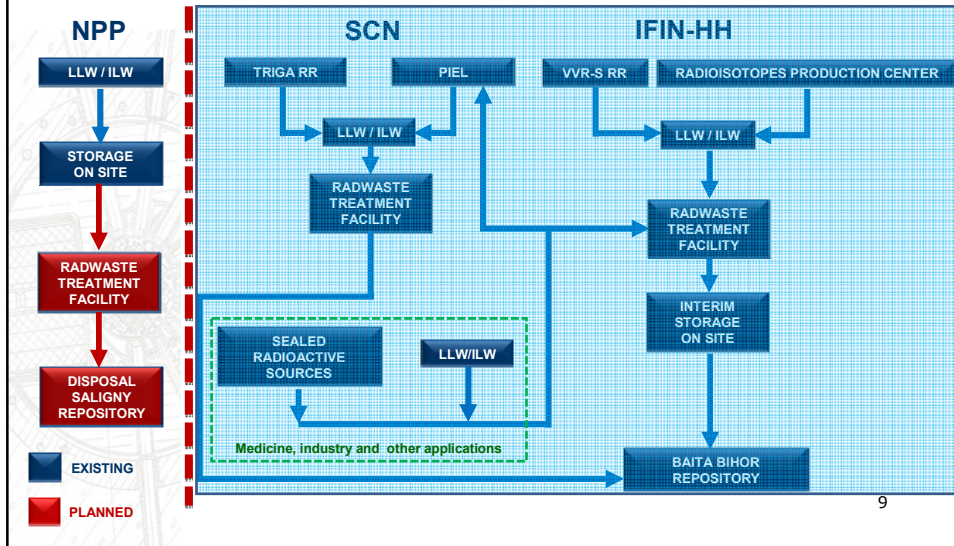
NPP

LLW / ILW

STORAGE ON SITE

RADWASTE TREATMENT FACILITY

DISPOSAL SALIGNY REPOSITORY

EXISTING

PLANNED

SCN

IFIN-HH

TRIGA RR

PIEL

VVR-S RR

RADIOISOTOPES PRODUCTION CENTER

LLW / ILW

LLW / ILW

RADWASTE TREATMENT FACILITY

RADWASTE TREATMENT FACILITY

INTERIM STORAGE ON SITE

SEALED RADIOACTIVE SOURCES

LLW/ILW

Medicine, industry and other applications

BAITA BIHOR REPOSITORY

9